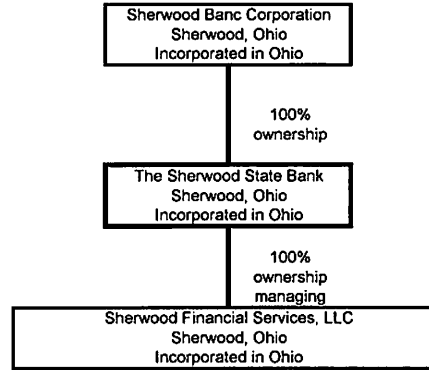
Sherwood Banc Corporation
Sherwood, Ohio
Incorporated in Ohio

100%
ownership

The Sherwood State Bank
Sherwood, Ohio
Incorporated in Ohio

100%
ownership
managing

Sherwood Financial Services, LLC
Sherwood, Ohio
Incorporated in Ohio